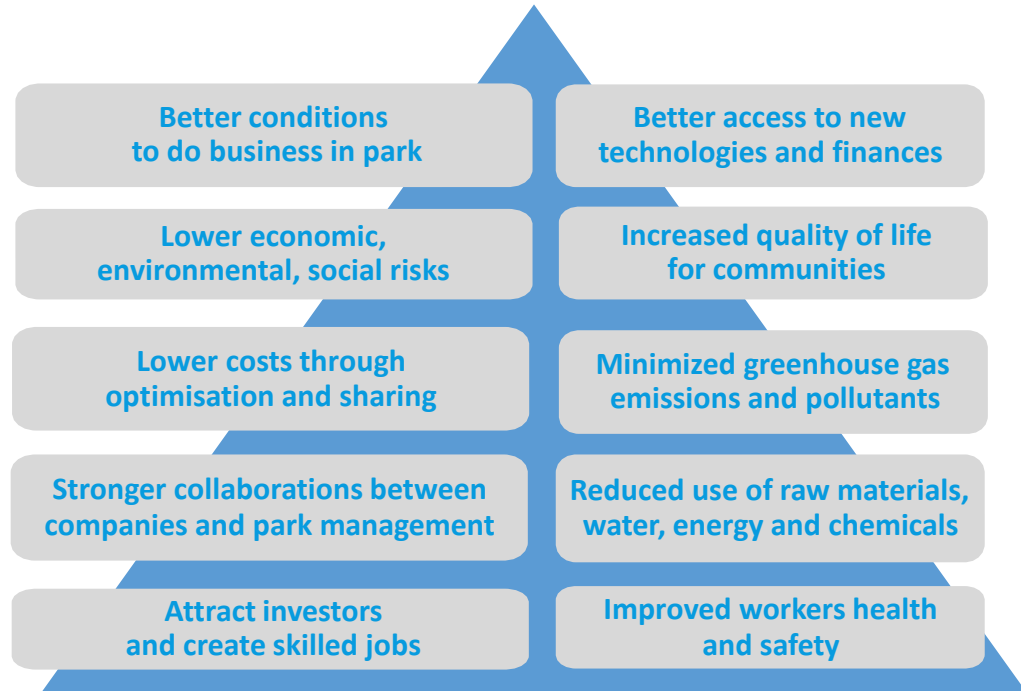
Better conditions to do business in park

Better access to new technologies and finances

Lower economic, environmental, social risks

Increased quality of life for communities

Lower costs through optimisation and sharing

Minimized greenhouse gas emissions and pollutants

Stronger collaborations between companies and park management

Reduced use of raw materials, water, energy and chemicals

Attract investors and create skilled jobs

Improved workers health and safety